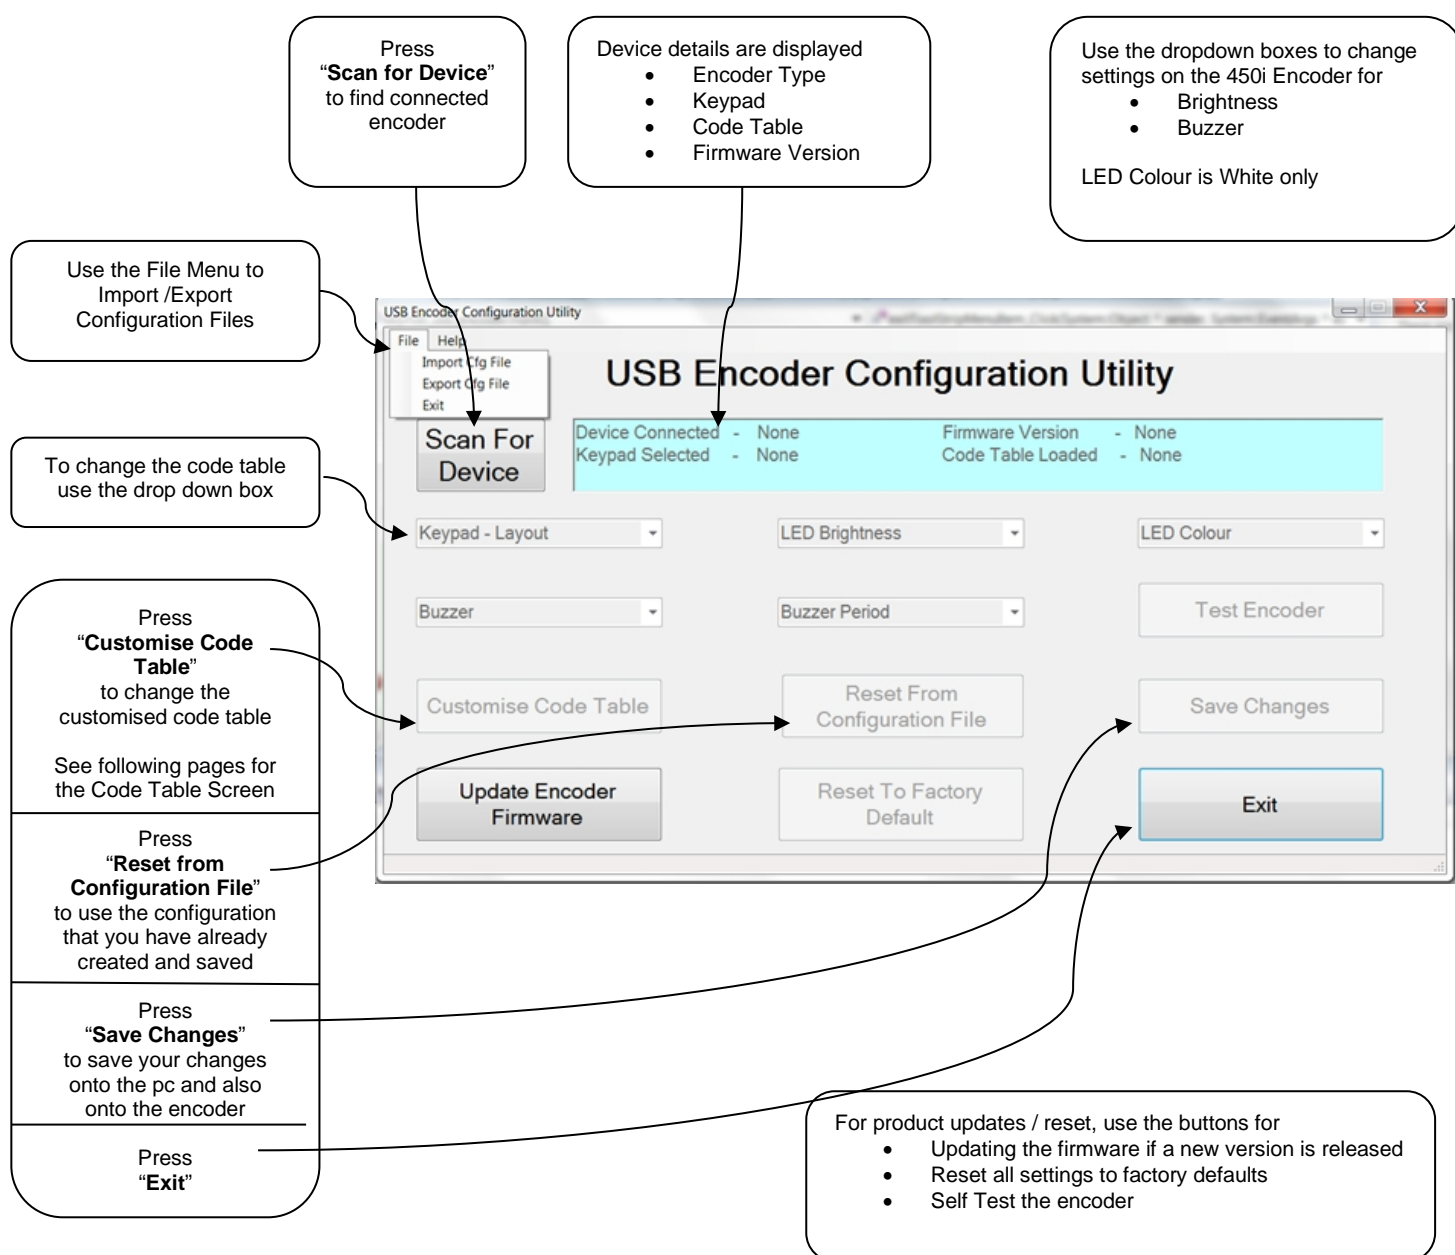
Press "**Scan for Device**" to find connected encoder

Device details are displayed
- Encoder Type
- Keypad
- Code Table
- Firmware Version

Use the dropdown boxes to change settings on the 450i Encoder for
- Brightness
- Buzzer

LED Colour is White only

Use the File Menu to Import /Export Configuration Files

To change the code table use the drop down box

Press "**Customise Code Table**" to change the customised code table

See following pages for the Code Table Screen

Press "**Reset from Configuration File**" to use the configuration that you have already created and saved

Press "**Save Changes**" to save your changes onto the pc and also onto the encoder

Press "**Exit**"

USB Encoder Configuration Utility

File Help

Import Cfg File

Export Cfg File

Exit

USB Encoder Configuration Utility

Scan For Device

Device Connected - None

Keypad Selected - None

Firmware Version - None

Code Table Loaded - None

Keypad - Layout

LED Brightness

LED Colour

Buzzer

Buzzer Period

Test Encoder

Customise Code Table

Reset From Configuration File

Save Changes

Update Encoder Firmware

Reset To Factory Default

Exit

For product updates / reset, use the buttons for
- Updating the firmware if a new version is released
- Reset all settings to factory defaults
- Self Test the encoder